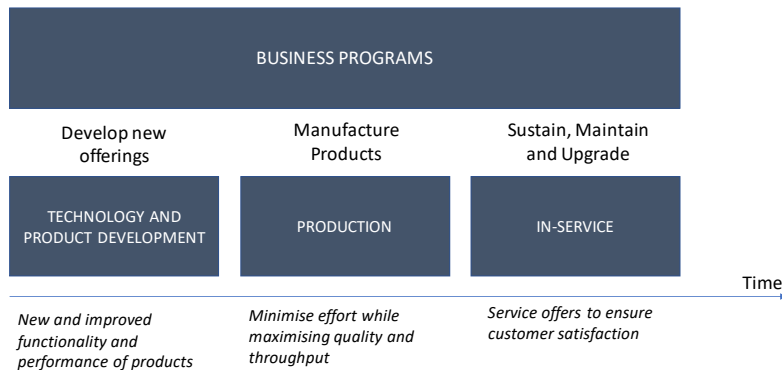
BUSINESS PROGRAMS

Develop new offerings

Manufacture Products

Sustain, Maintain and Upgrade

TECHNOLOGY AND PRODUCT DEVELOPMENT

PRODUCTION

IN-SERVICE

Time

*New and improved functionality and performance of products*

*Minimise effort while maximising quality and throughput*

*Service offers to ensure customer satisfaction*